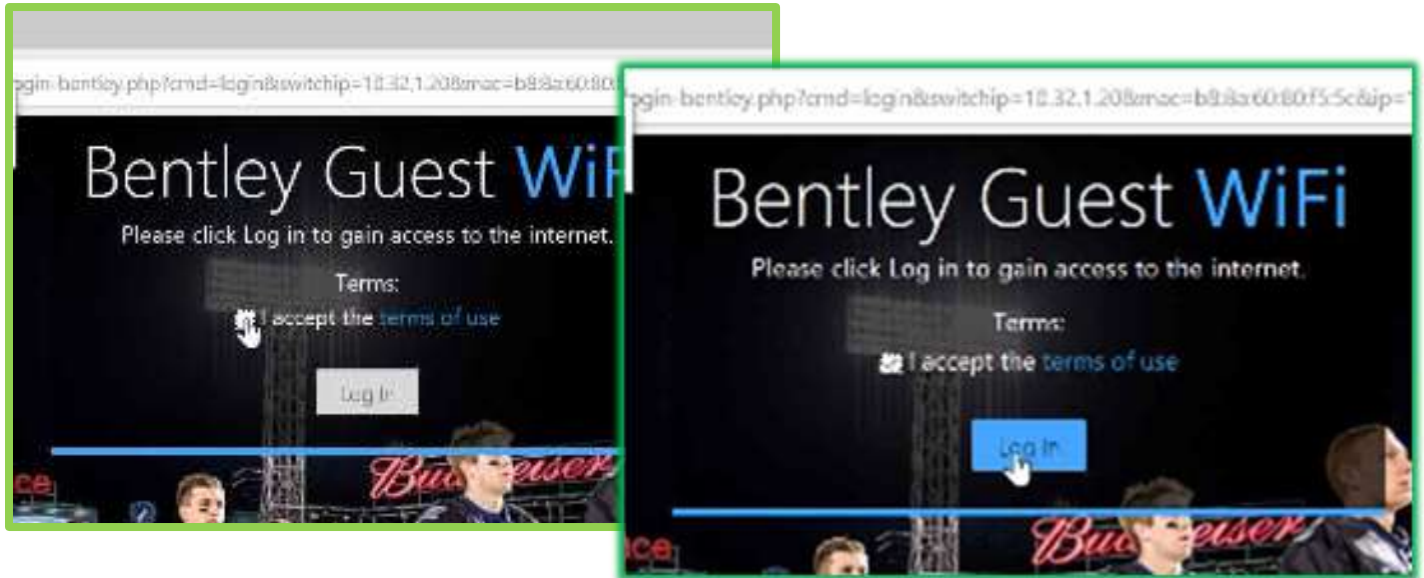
ogin-bentley.php?cmd=login&switchip=10.32.1.208&mac=b8:8a:60:80

Bentley Guest Wi

Please click Log in to gain access to the internet.

Terms:

I accept the terms of use

Log In

ce Budweiser

ogin-bentley.php?cmd=login&switchip=10.32.1.208&mac=b8:8a:60:80:f5:5c&ip=

Bentley Guest WiFi

Please click Log in to gain access to the internet.

Terms:

I accept the terms of use

Log In

ce Budweiser